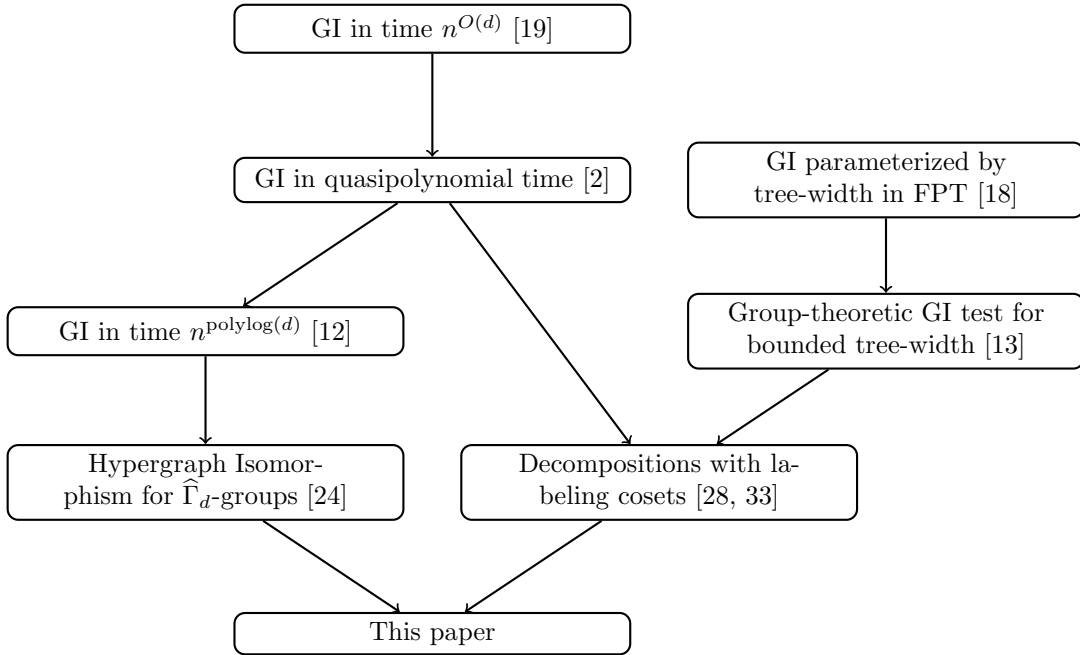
GI in time $n^{O(d)}$ [19]

GI in quasipolynomial time [2]

GI parameterized by tree-width in FPT [18]

GI in time $n^{\text{polylog}(d)}$ [12]

Group-theoretic GI test for bounded tree-width [13]

Hypergraph Isomorphism for $\widehat{\Gamma}_d$-groups [24]

Decompositions with labeling cosets [28, 33]

This paper